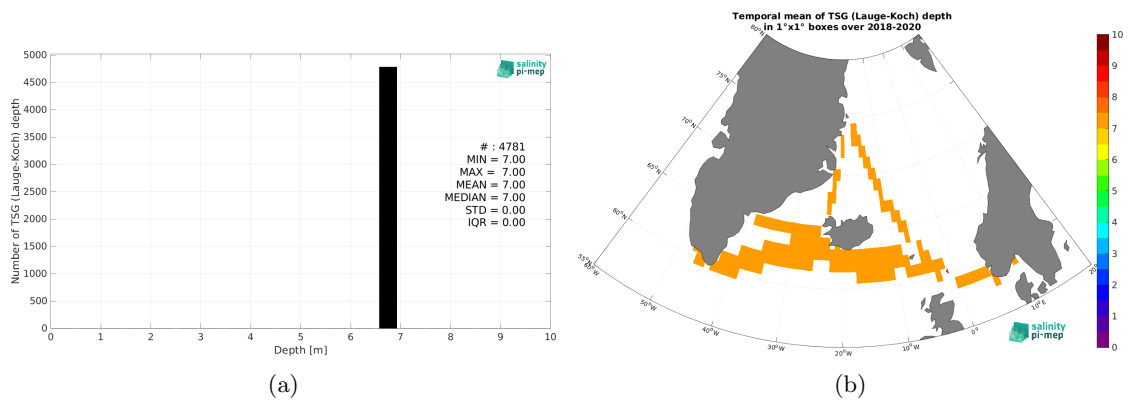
5000
4500
4000
3500
3000
2500
2000
1500
1000
500
0
Number of TSG (Lauge-Koch) depth

salinity pi-mep

# : 4781
MIN = 7.00
MAX = 7.00
MEAN = 7.00
MEDIAN = 7.00
STD = 0.00
IQR = 0.00

0 1 2 3 4 5 6 7 8 9 10
Depth [m]

(a)

Temporal mean of TSG (Lauge-Koch) depth
in 1°x1° boxes over 2018-2020

80°N
75°N
70°N
65°N
60°N
55°N
60°W
50°W
40°W
30°W
20°W
10°W
0°
10°E
20°E

salinity pi-mep

10
9
8
7
6
5
4
3
2
1
0

(b)